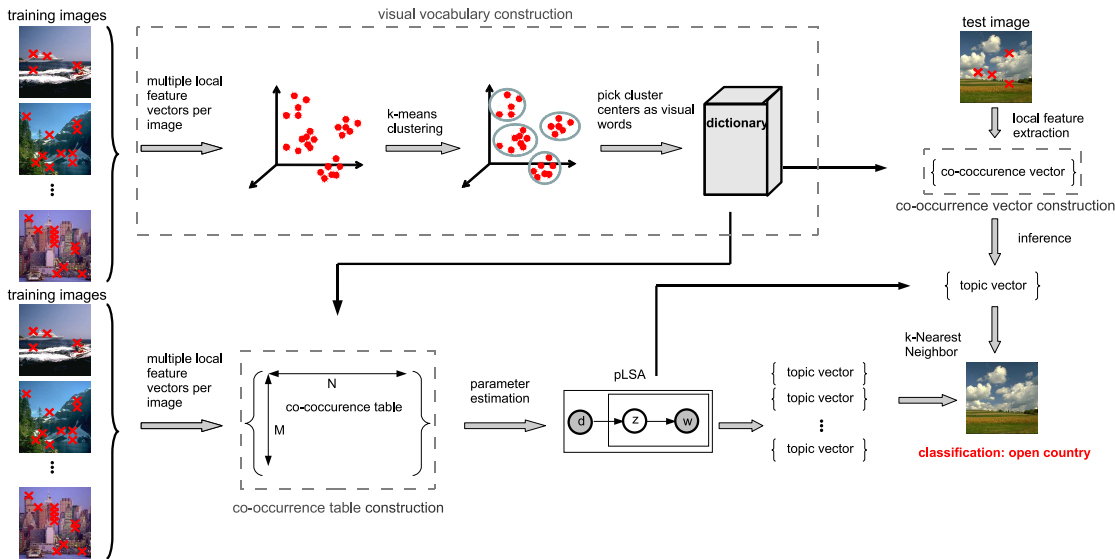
training images

visual vocabulary construction

multiple local feature vectors per image

k-means clustering

pick cluster centers as visual words

dictionary

test image

local feature extraction

{ co-coccurence vector }

co-occurrence vector construction

inference

{ topic vector }

training images

multiple local feature vectors per image

N

co-coccurence table

M

co-occurrence table construction

parameter estimation

pLSA

d

z

w

{ topic vector }
{ topic vector }
⋮
{ topic vector }

k-Nearest Neighbor

classification: open country